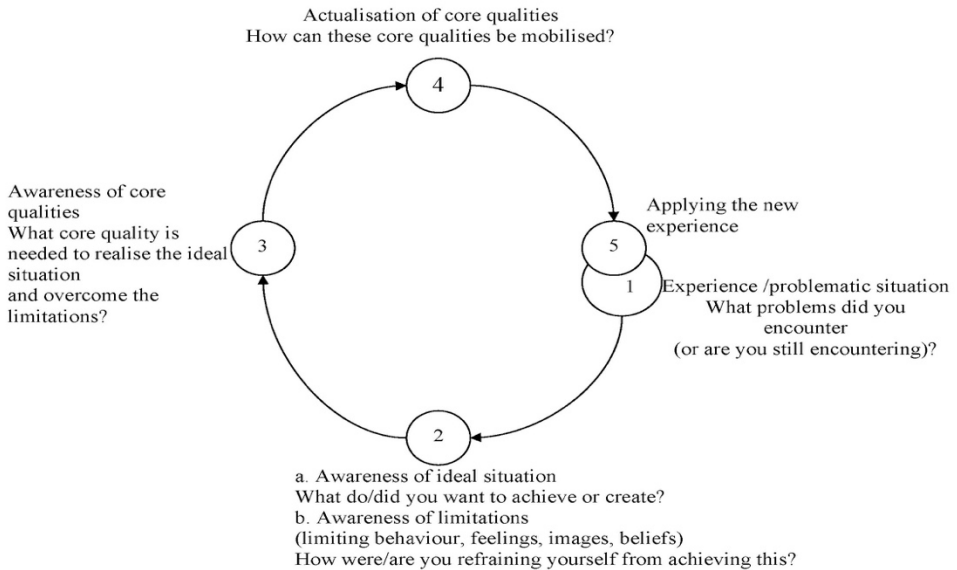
Actualisation of core qualities
How can these core qualities be mobilised?

4

Awareness of core qualities
What core quality is needed to realise the ideal situation
and overcome the limitations?

3

Applying the new experience

5

1

Experience /problematic situation
What problems did you encounter
(or are you still encountering)?

2

a. Awareness of ideal situation
What do/did you want to achieve or create?
b. Awareness of limitations
(limiting behaviour, feelings, images, beliefs)
How were/are you refraining yourself from achieving this?